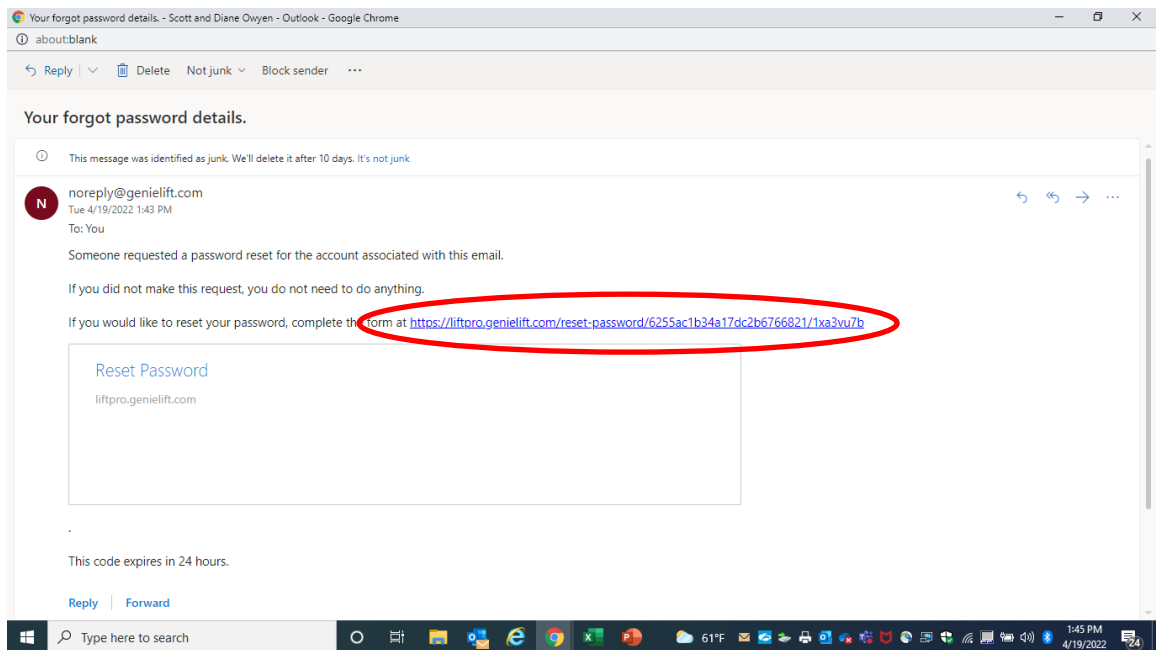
Your forgot password details. - Scott and Diane Owyen - Outlook - Google Chrome

about:blank

Reply | Delete Not junk Block sender ···

Your forgot password details.

This message was identified as junk. We'll delete it after 10 days. It's not junk

N

noreply@genielift.com
Tue 4/19/2022 1:43 PM
To: You

Someone requested a password reset for the account associated with this email.

If you did not make this request, you do not need to do anything.

If you would like to reset your password, complete th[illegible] form at https://liftpro.genielift.com/reset-password/6255ac1b34a17dc2b6766821/1xa3vu7b

Reset Password

liftpro.genielift.com

.

This code expires in 24 hours.

Reply | Forward

Type here to search

61°F

1:45 PM
4/19/2022

24